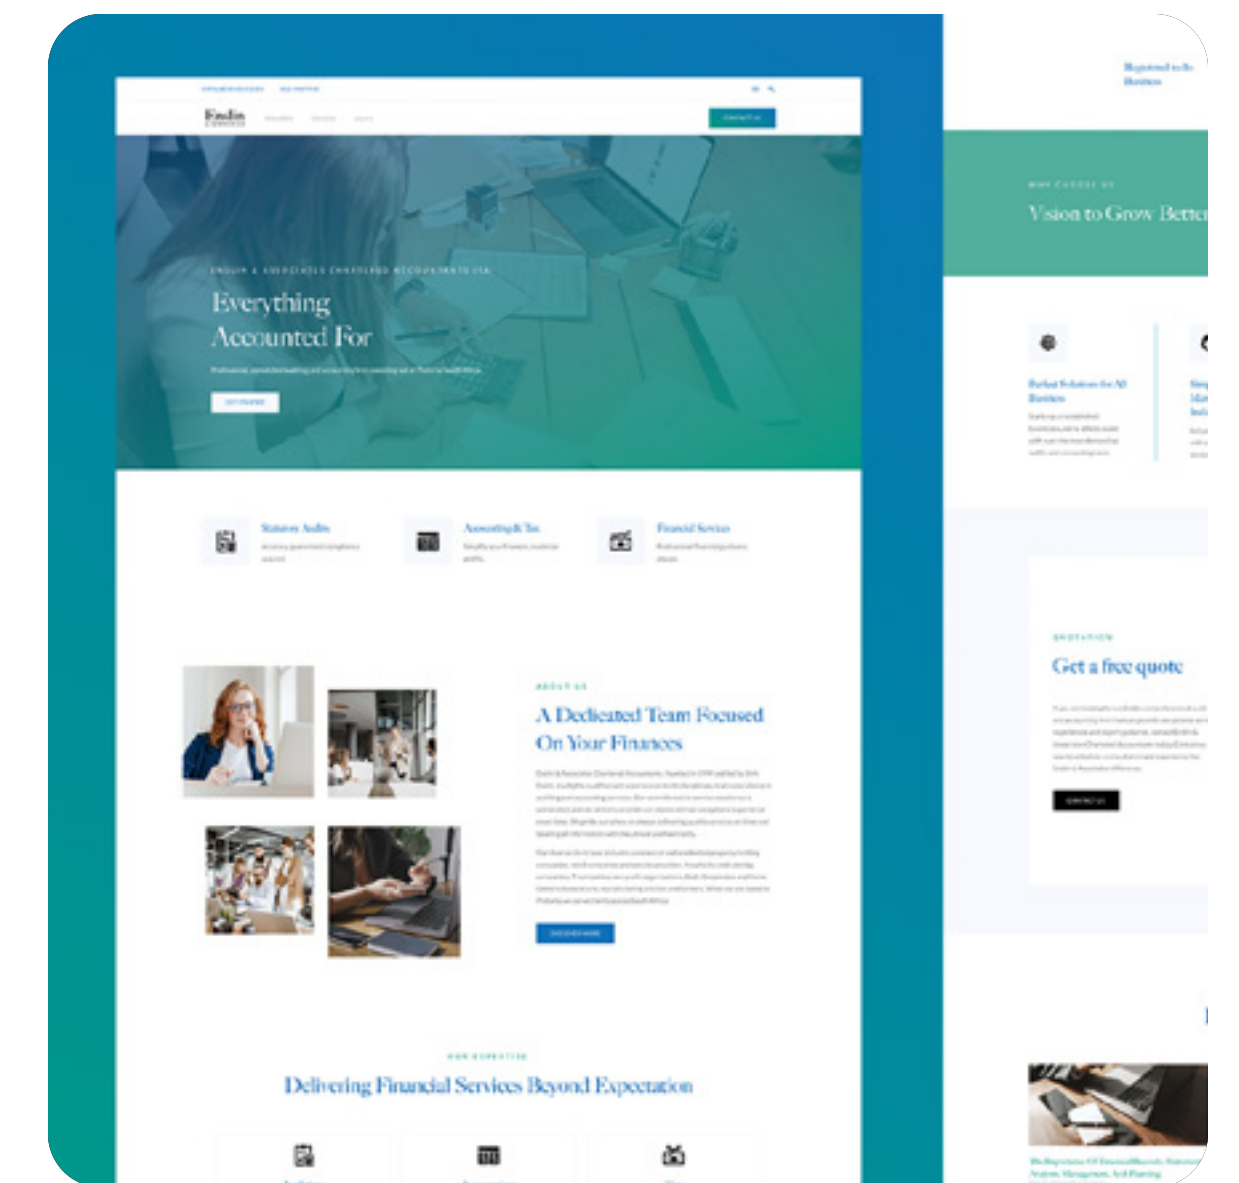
Enslin

Everything Accounted For

Statutory Audits

Accounting & Tax

Financial Services

ABOUT US

A Dedicated Team Focused On Your Finances

OUR EXPERTISE

Delivering Financial Services Beyond Expectation

Registered to do Business

WHY CHOOSE US

Vision to Grow Better

QUOTATION

Get a free quote